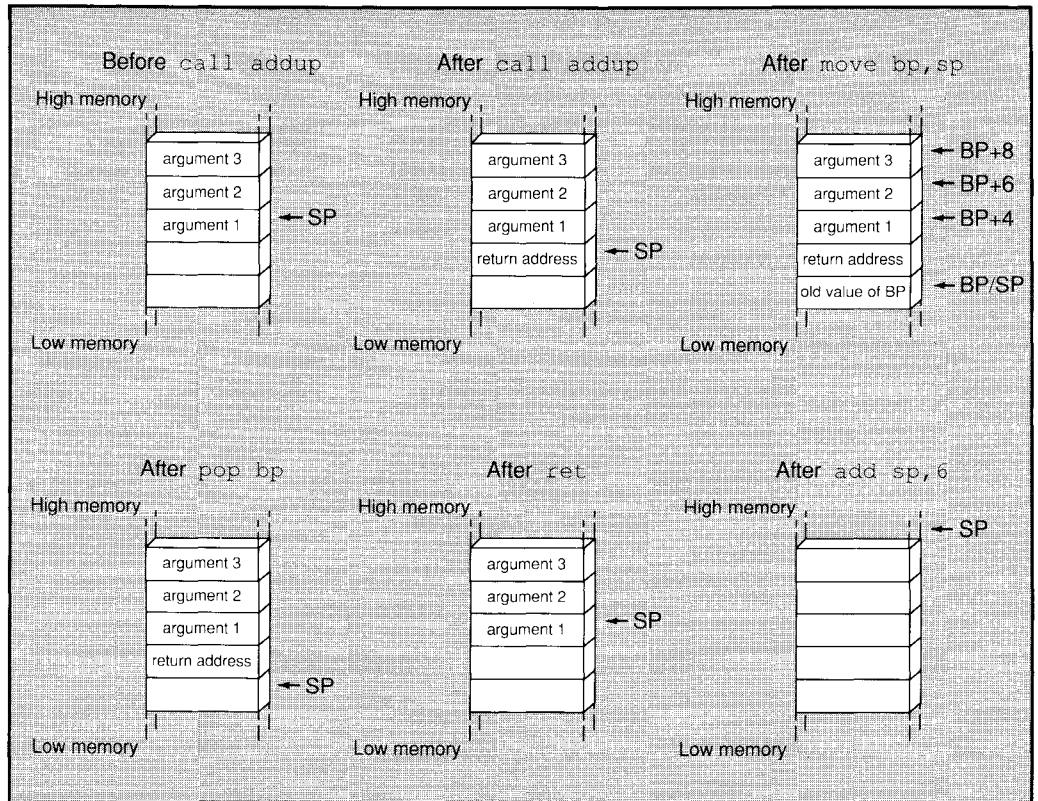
Before call addup

High memory

argument 3
argument 2
argument 1
← SP

Low memory

After call addup

High memory

argument 3
argument 2
argument 1
return address
← SP

Low memory

After move bp,sp

High memory

argument 3 ← BP+8
argument 2 ← BP+6
argument 1 ← BP+4
return address
old value of BP ← BP/SP

Low memory

After pop bp

High memory

argument 3
argument 2
argument 1
return address
← SP

Low memory

After ret

High memory

argument 3
argument 2
argument 1
← SP

Low memory

After add sp,6

High memory
← SP

Low memory